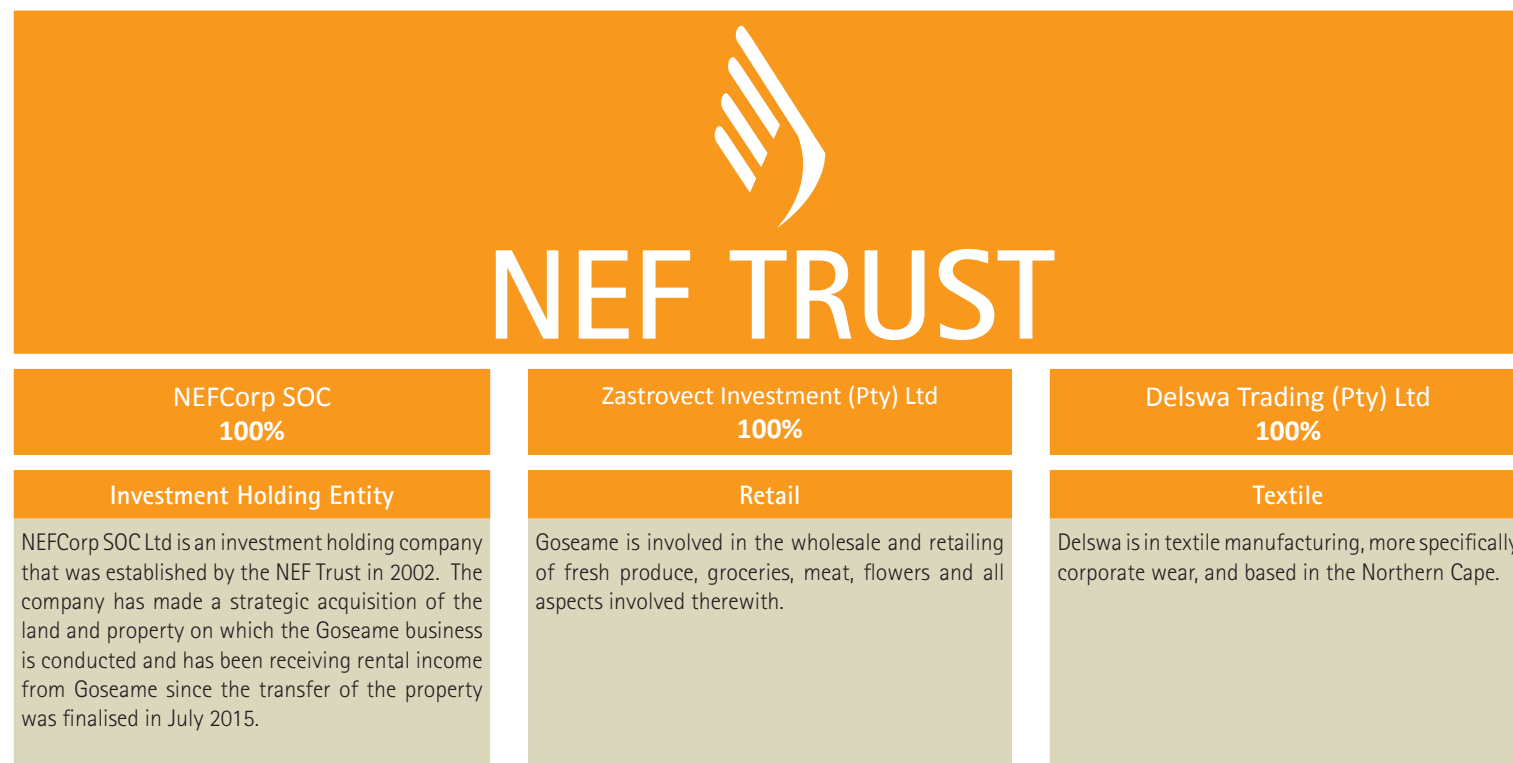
NEF TRUST

NEFCorp SOC
100%

Investment Holding Entity

NEFCorp SOC Ltd is an investment holding company that was established by the NEF Trust in 2002. The company has made a strategic acquisition of the land and property on which the Goseame business is conducted and has been receiving rental income from Goseame since the transfer of the property was finalised in July 2015.

Zastrovect Investment (Pty) Ltd
100%

Retail

Goseame is involved in the wholesale and retailing of fresh produce, groceries, meat, flowers and all aspects involved therewith.

Delswa Trading (Pty) Ltd
100%

Textile

Delswa is in textile manufacturing, more specifically corporate wear, and based in the Northern Cape.